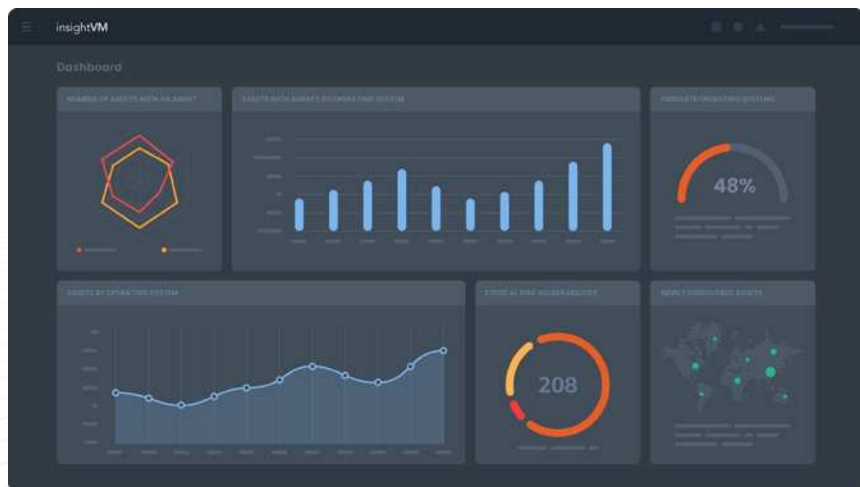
insightVM

Dashboard

NUMBER OF ASSETS WITH AN AGENT

ASSETS WITH AGENTS BY OPERATING SYSTEM

OBSOLETE OPERATING SYSTEMS

48%

ASSETS BY OPERATING SYSTEM

CRITICAL RISK VULNERABILITIES

208

NON-COMPLIANT ASSETS